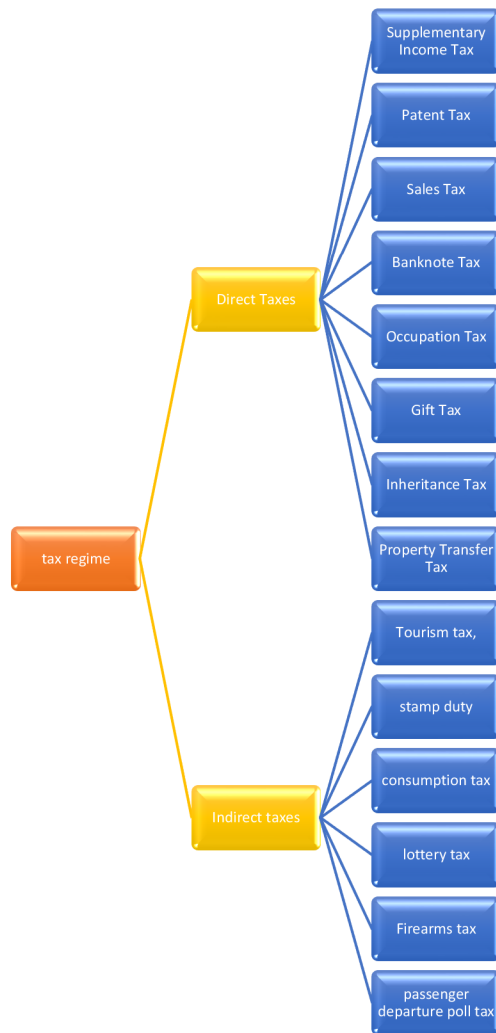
tax regime

Direct Taxes

Supplementary Income Tax

Patent Tax

Sales Tax

Banknote Tax

Occupation Tax

Gift Tax

Inheritance Tax

Property Transfer Tax

Indirect taxes

Tourism tax,

stamp duty

consumption tax

lottery tax

Firearms tax

passenger departure poll tax